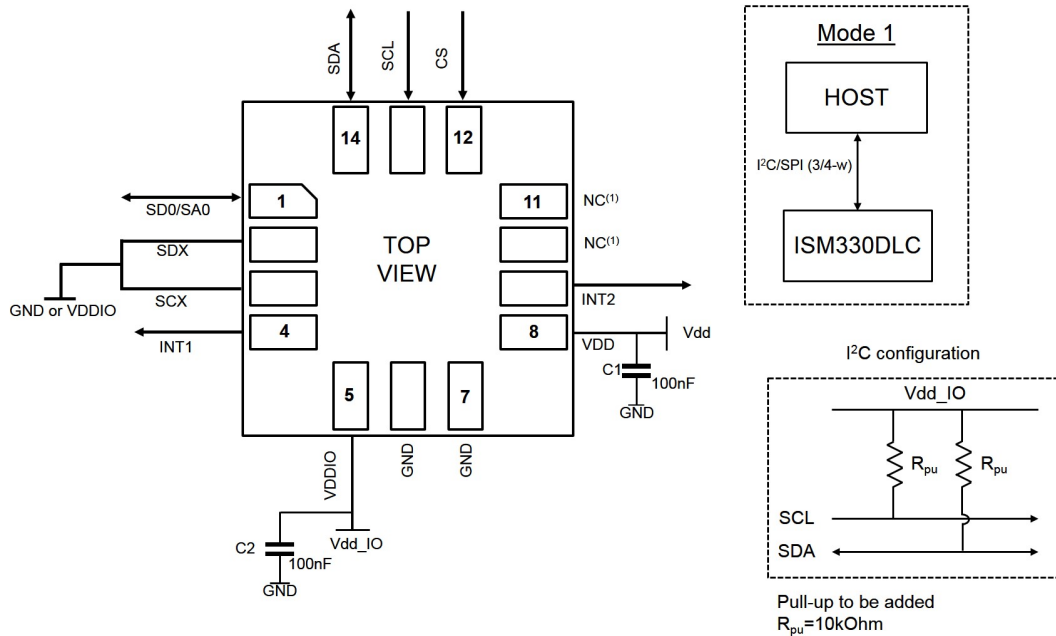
SDA
SCL
CS
14
12
1
11
SD0/SA0
NC$^{(1)}$
SDX
TOP VIEW
NC$^{(1)}$
GND or VDDIO
SCX
INT2
4
8
Vdd
INT1
VDD
C1
100nF
GND
5
7
VDDIO
GND
GND
C2
Vdd_IO
100nF
GND

Mode 1
HOST
I$^2$C/SPI (3/4-w)
ISM330DLC

I$^2$C configuration
Vdd_IO
$R_{pu}$
$R_{pu}$
SCL
SDA

Pull-up to be added
$R_{pu}$=10kOhm